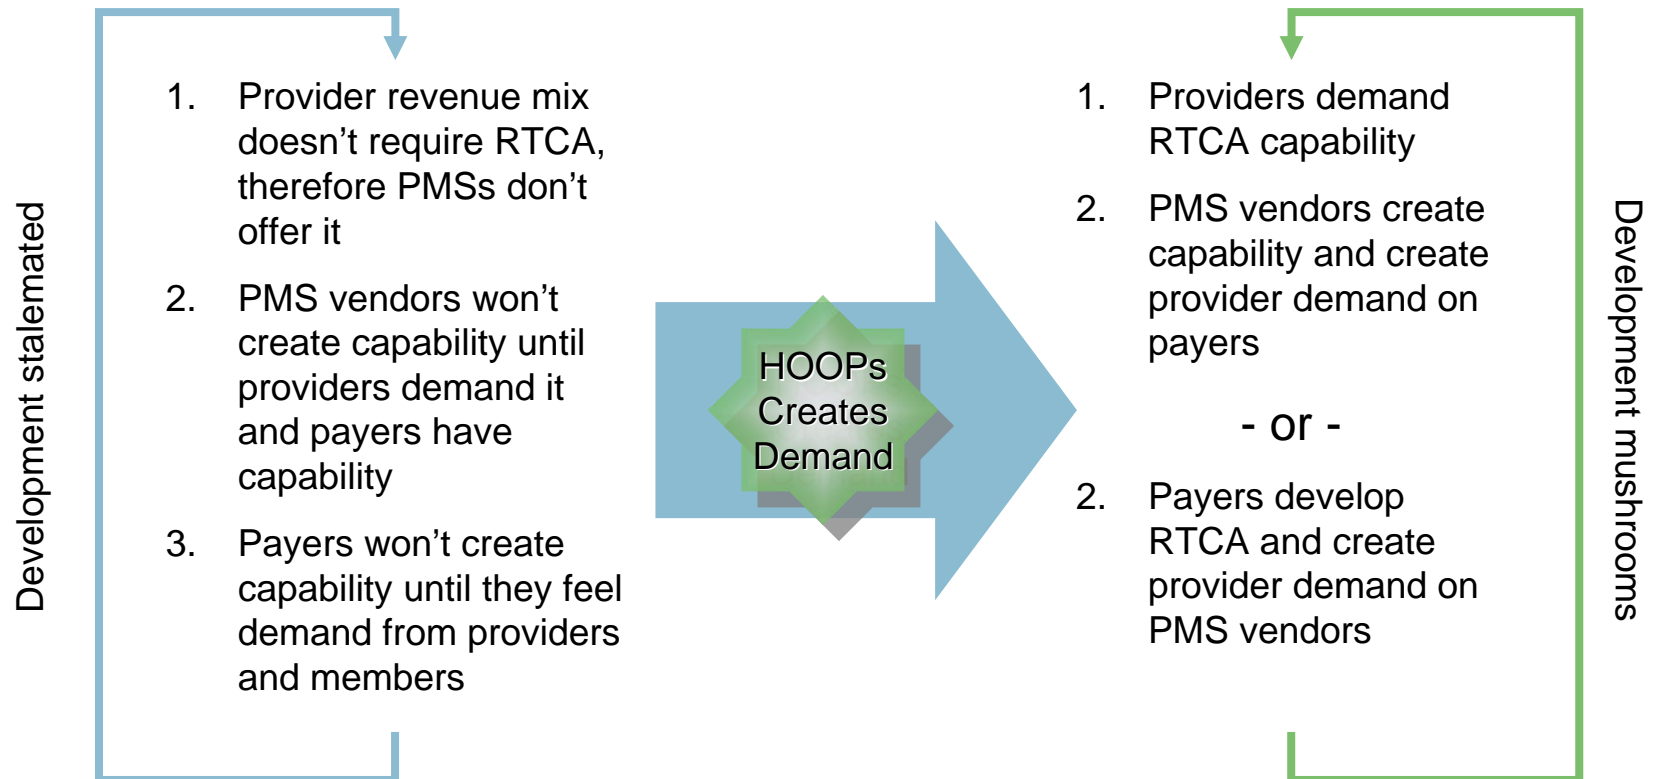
Development stalemated

1. Provider revenue mix doesn't require RTCA, therefore PMSs don't offer it

2. PMS vendors won't create capability until providers demand it and payers have capability

3. Payers won't create capability until they feel demand from providers and members

HOOPs Creates Demand

1. Providers demand RTCA capability

2. PMS vendors create capability and create provider demand on payers

- or -

2. Payers develop RTCA and create provider demand on PMS vendors

Development mushrooms